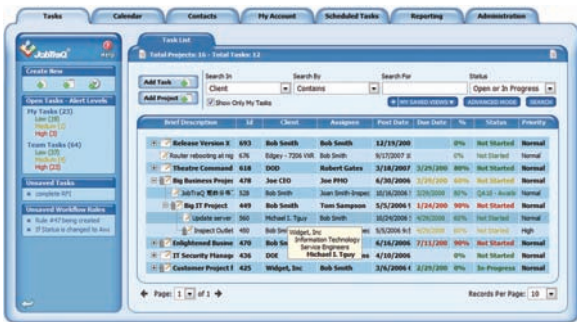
Tasks | Calendar | Contacts | My Account | Scheduled Tasks | Reporting | Administration

JobTraQ

Help

Create New

Open Tasks - Alert Levels

My Tasks (23)
Low (18)
Medium (2)
High (3)

Team Tasks (64)
Low (37)
Medium (6)
High (23)

Unsaved Tasks
complete 9/7

Unsaved Workflow Rules
Rule #47 being created
If Status is changed to Ass

Task List

Total Projects: 16 - Total Tasks: 12

Add Task
Add Project

Search In: Client
Show Only My Tasks

Search By: Contains

Search For

Status: Open or In Progress

MY SAVED VIEWS | ADVANCED MODE | SEARCH

| Brief Description | Id | Client | Assignee | Post Date | Due Date | % | Status | Priority |
|---|---|---|---|---|---|---|---|---|
| Release Version X | 693 | Bob Smith | Bob Smith | 12/19/200 | | 0% | Not Started | Normal |
| Router rebooting at reg | 676 | Edgey - 7206 VWR | Bob Smith | 9/17/2007 | | 0% | Not Started | Normal |
| Theatre Command | 618 | DOD | Robert Gates | 3/18/2007 | 3/29/200 | 90% | Not Started | Normal |
| Big Business Projec | 478 | Joe CEO | Joe PMO | 6/30/2006 | 3/29/200 | 10% | Not Started | Normal |
| JobTraQ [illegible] | 528 | Bob Smith | Jason Smith (Inspec | 10/16/2006 | 3/29/200 | 82% | QA10 - Availa | Normal |
| Big IT Project | 449 | Bob Smith | Tom Sampson | 5/5/2006 | 1/24/200 | 90% | Not Started | Normal |
| Update server | 560 | Michael I. Tguy | Bob Smith | 10/24/2006 | 4/29/200 | 82% | Not Started | Normal |
| Inspect Outlet | 460 | Bob Sm | | | | | Not Started | High |
| Enlightened Busine | 479 | Bob Sm | | 4/16/2006 | 7/11/200 | 90% | Not Started | Normal |
| IT Security Manag | 436 | DOE | | 4/10/2006 | | 0% | Not Started | Normal |
| Customer Project | 425 | Widget, Inc | Bob Smith | 5/5/2006 | 3/29/200 | 0% | In Progress | Normal |

Widget, Inc
Information Technology
Service Engineers
Michael I. Tguy

Page: 1 of 1

Records Per Page: 10